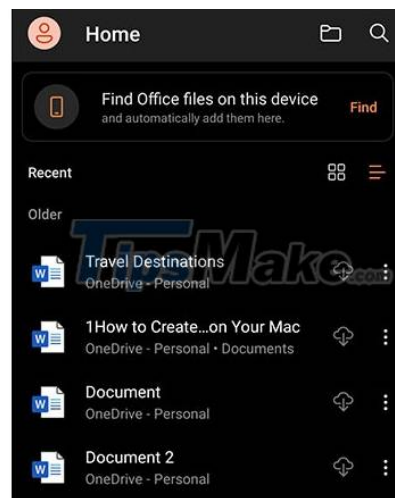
Home

Find Office files on this device
and automatically add them here.
Find

Recent

Older

Travel Destinations
OneDrive - Personal

1How to Create...on Your Mac
OneDrive - Personal • Documents

Document
OneDrive - Personal

Document 2
OneDrive - Personal

TipsMake.com